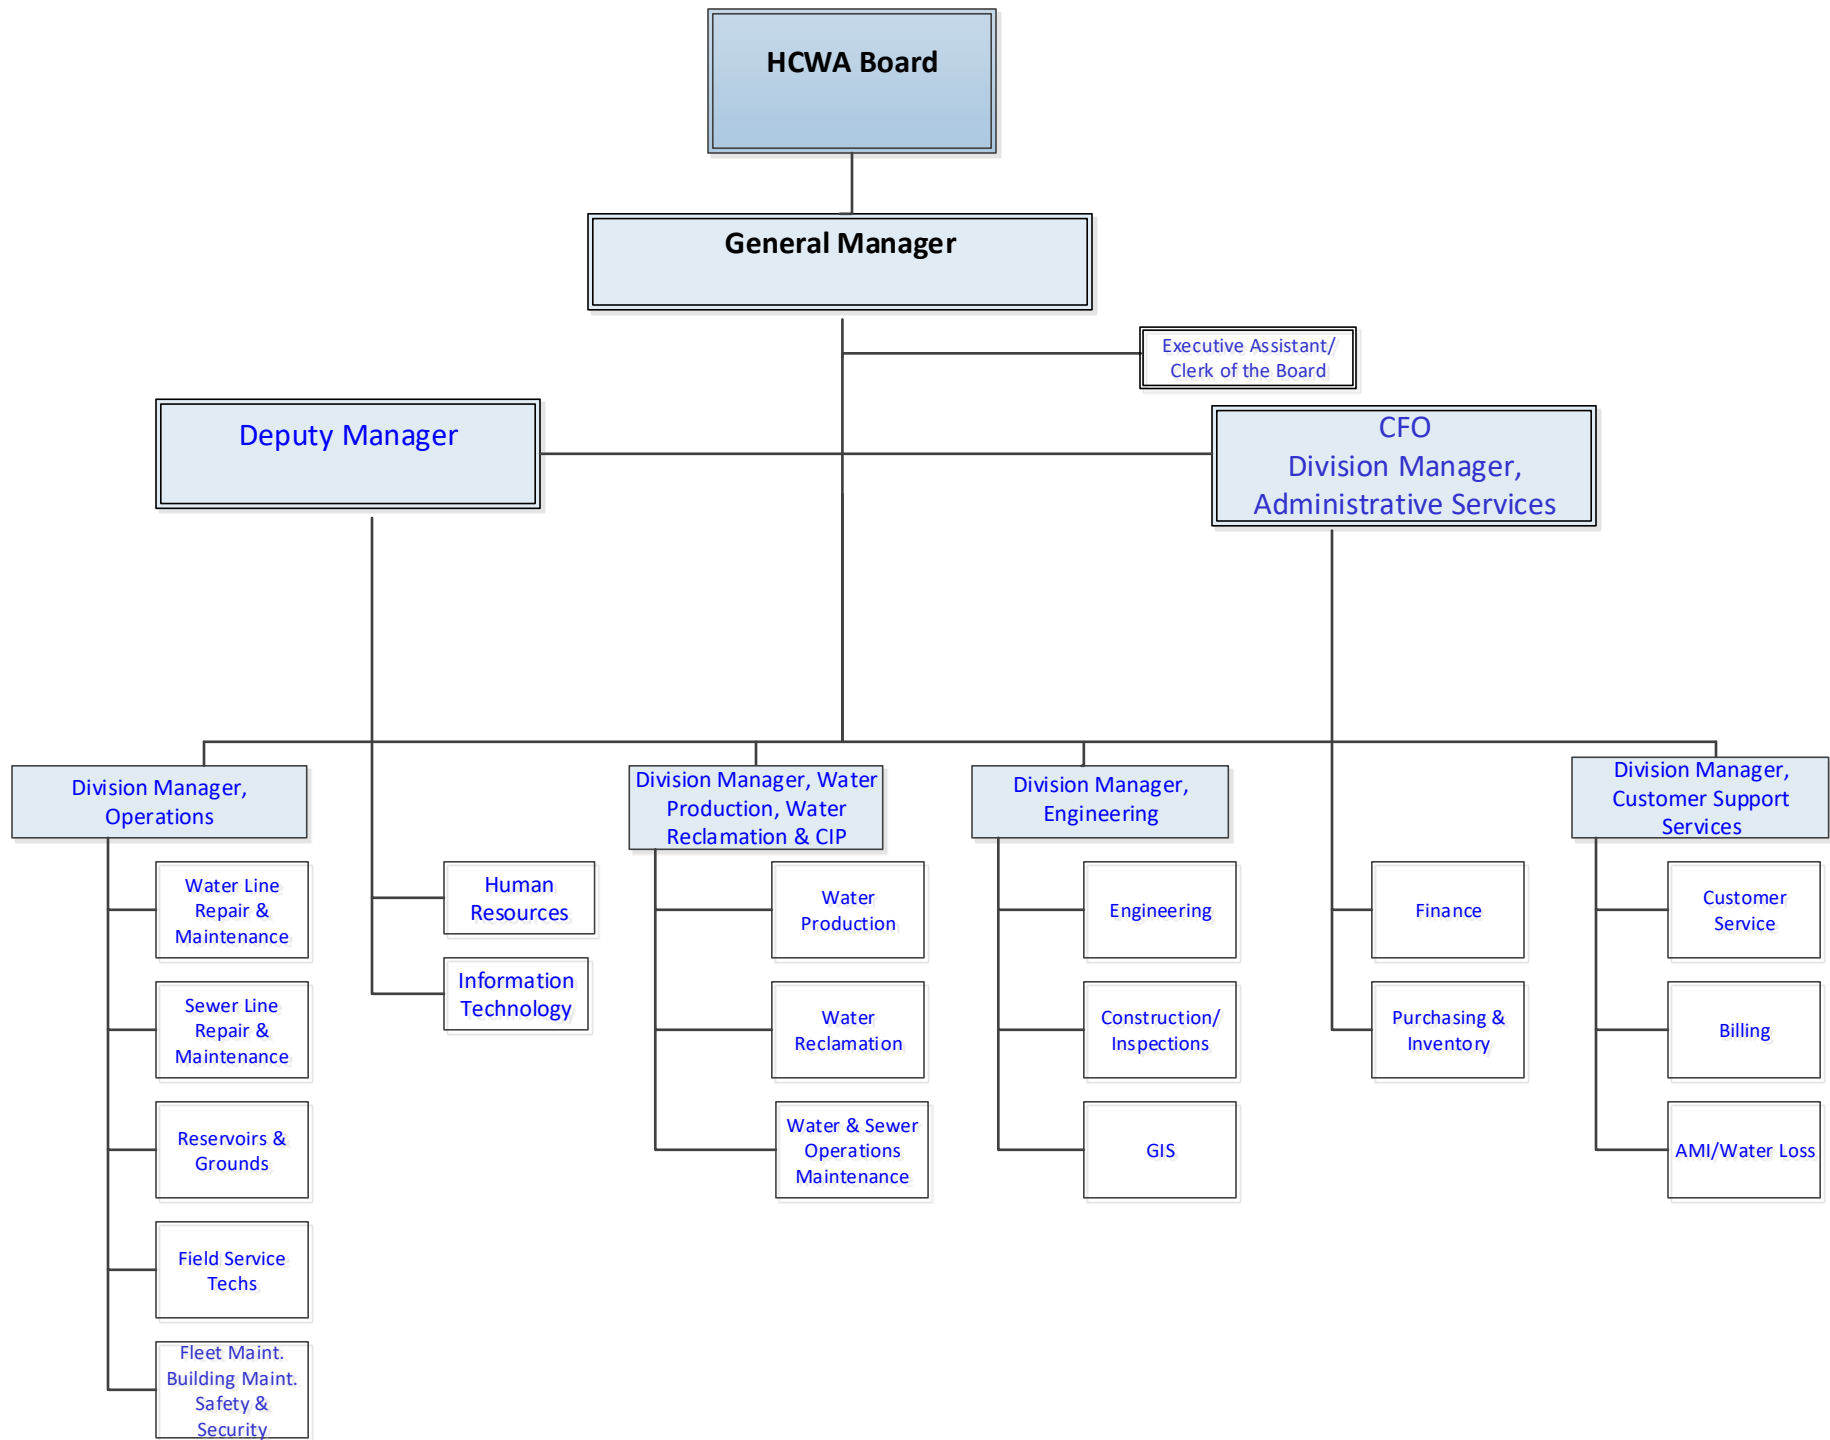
HCWA Board

General Manager

Executive Assistant/ Clerk of the Board

Deputy Manager

CFO
Division Manager, Administrative Services

Division Manager, Operations

Water Line Repair & Maintenance

Sewer Line Repair & Maintenance

Reservoirs & Grounds

Field Service Techs

Fleet Maint. Building Maint. Safety & Security

Human Resources

Information Technology

Division Manager, Water Production, Water Reclamation & CIP

Water Production

Water Reclamation

Water & Sewer Operations Maintenance

Division Manager, Engineering

Engineering

Construction/ Inspections

GIS

Finance

Purchasing & Inventory

Division Manager, Customer Support Services

Customer Service

Billing

AMI/Water Loss